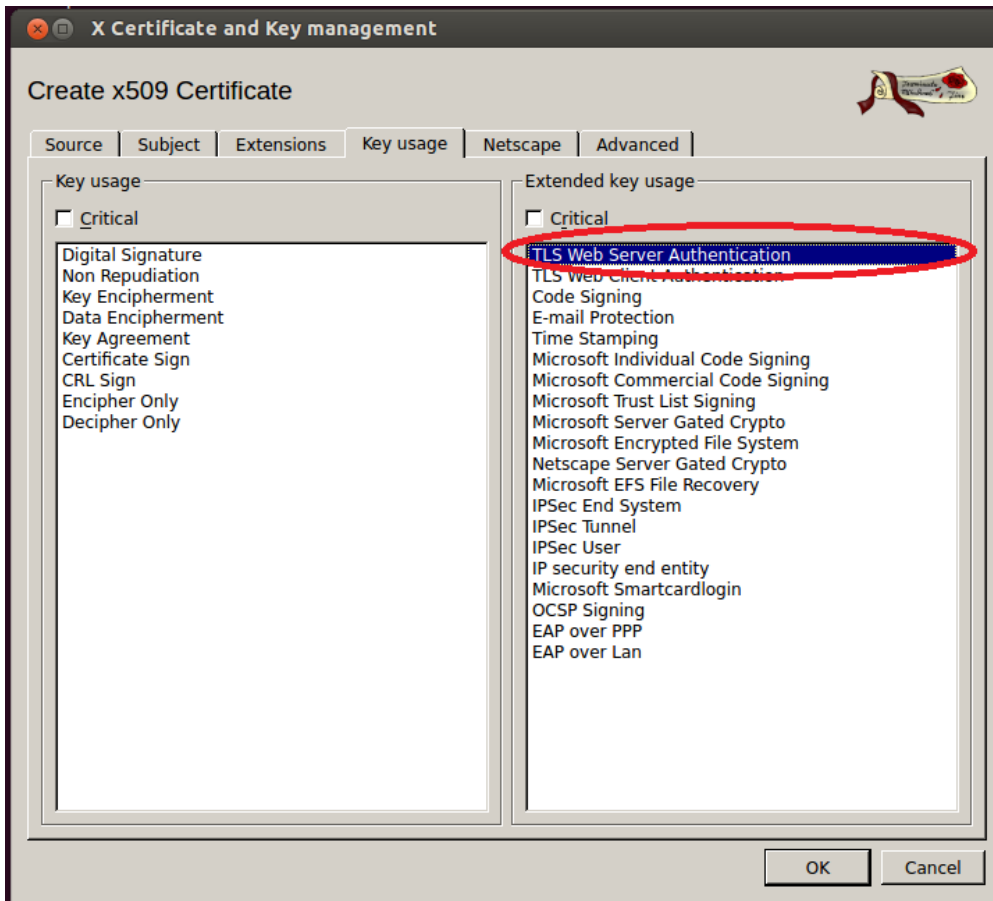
X Certificate and Key management

Create x509 Certificate

Source | Subject | Extensions | Key usage | Netscape | Advanced

Key usage

Critical

Digital Signature
Non Repudiation
Key Encipherment
Data Encipherment
Key Agreement
Certificate Sign
CRL Sign
Encipher Only
Decipher Only

Extended key usage

Critical

TLS Web Server Authentication
TLS Web Client Authentication
Code Signing
E-mail Protection
Time Stamping
Microsoft Individual Code Signing
Microsoft Commercial Code Signing
Microsoft Trust List Signing
Microsoft Server Gated Crypto
Microsoft Encrypted File System
Netscape Server Gated Crypto
Microsoft EFS File Recovery
IPSec End System
IPSec Tunnel
IPSec User
IP security end entity
Microsoft Smartcardlogin
OCSP Signing
EAP over PPP
EAP over Lan

OK
Cancel